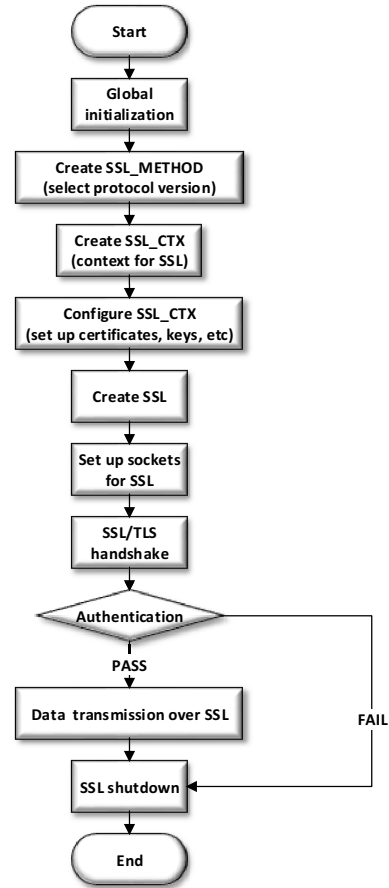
Start

Global initialization

Create SSL_METHOD (select protocol version)

Create SSL_CTX (context for SSL)

Configure SSL_CTX (set up certificates, keys, etc)

Create SSL

Set up sockets for SSL

SSL/TLS handshake

Authentication

PASS

FAIL

Data transmission over SSL

SSL shutdown

End